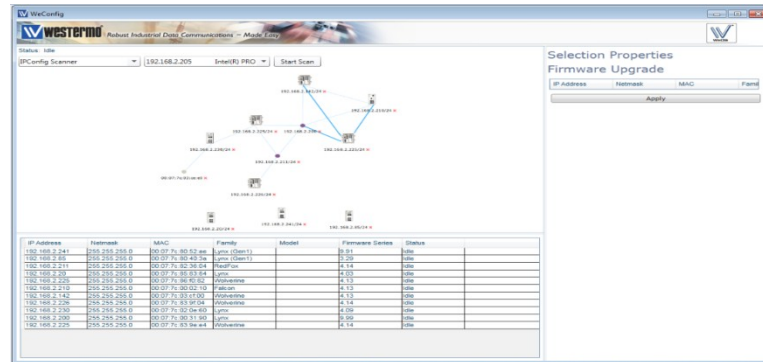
WeConfig

westermo Robust Industrial Data Communications – Made Easy

Status: Idle

IPConfig Scanner | 192.168.2.205 | Intel(R) PRO | Start Scan

192.168.2.241/24
192.168.2.85/24
192.168.2.226/24
192.168.2.3
192.168.2.225/24
192.168.2.230/24
192.168.2.211/24
00:07:7c:93:ae:e4
192.168.2.200/24
192.168.2.20/24
192.168.2.142/24
192.168.2.45/24

Selection Properties
Firmware Upgrade

| IP Address | Netmask | MAC | Famil |
|---|---|---|---|

Apply

| IP Address | Netmask | MAC | Family | Model | Firmware Series | Status |
|---|---|---|---|---|---|---|
| 192.168.2.241 | 255.255.255.0 | 00:07:7c:80:52:ae | Lynx (Gen1) | | 3.51 | Idle |
| 192.168.2.85 | 255.255.255.0 | 00:07:7c:80:40:3a | Lynx (Gen1) | | 3.29 | Idle |
| 192.168.2.211 | 255.255.255.0 | 00:07:7c:82:36:84 | RedFox | | 4.14 | Idle |
| 192.168.2.20 | 255.255.255.0 | 00:07:7c:85:83:84 | Lynx | | 4.03 | Idle |
| 192.168.2.226 | 255.255.255.0 | 00:07:7c:96:f0:82 | Wolverine | | 4.13 | Idle |
| 192.168.2.210 | 255.255.255.0 | 00:07:7c:00:02:10 | Falcon | | 4.13 | Idle |
| 192.168.2.142 | 255.255.255.0 | 00:07:7c:93:cf:00 | Wolverine | | 4.13 | Idle |
| 192.168.2.226 | 255.255.255.0 | 00:07:7c:83:9f:04 | Wolverine | | 4.14 | Idle |
| 192.168.2.230 | 255.255.255.0 | 00:07:7c:02:0e:60 | Lynx | | 4.09 | Idle |
| 192.168.2.200 | 255.255.255.0 | 00:07:7c:80:31:90 | Lynx | | 3.90 | Idle |
| 192.168.2.225 | 255.255.255.0 | 00:07:7c:83:9e:a4 | Wolverine | | 4.14 | Idle |